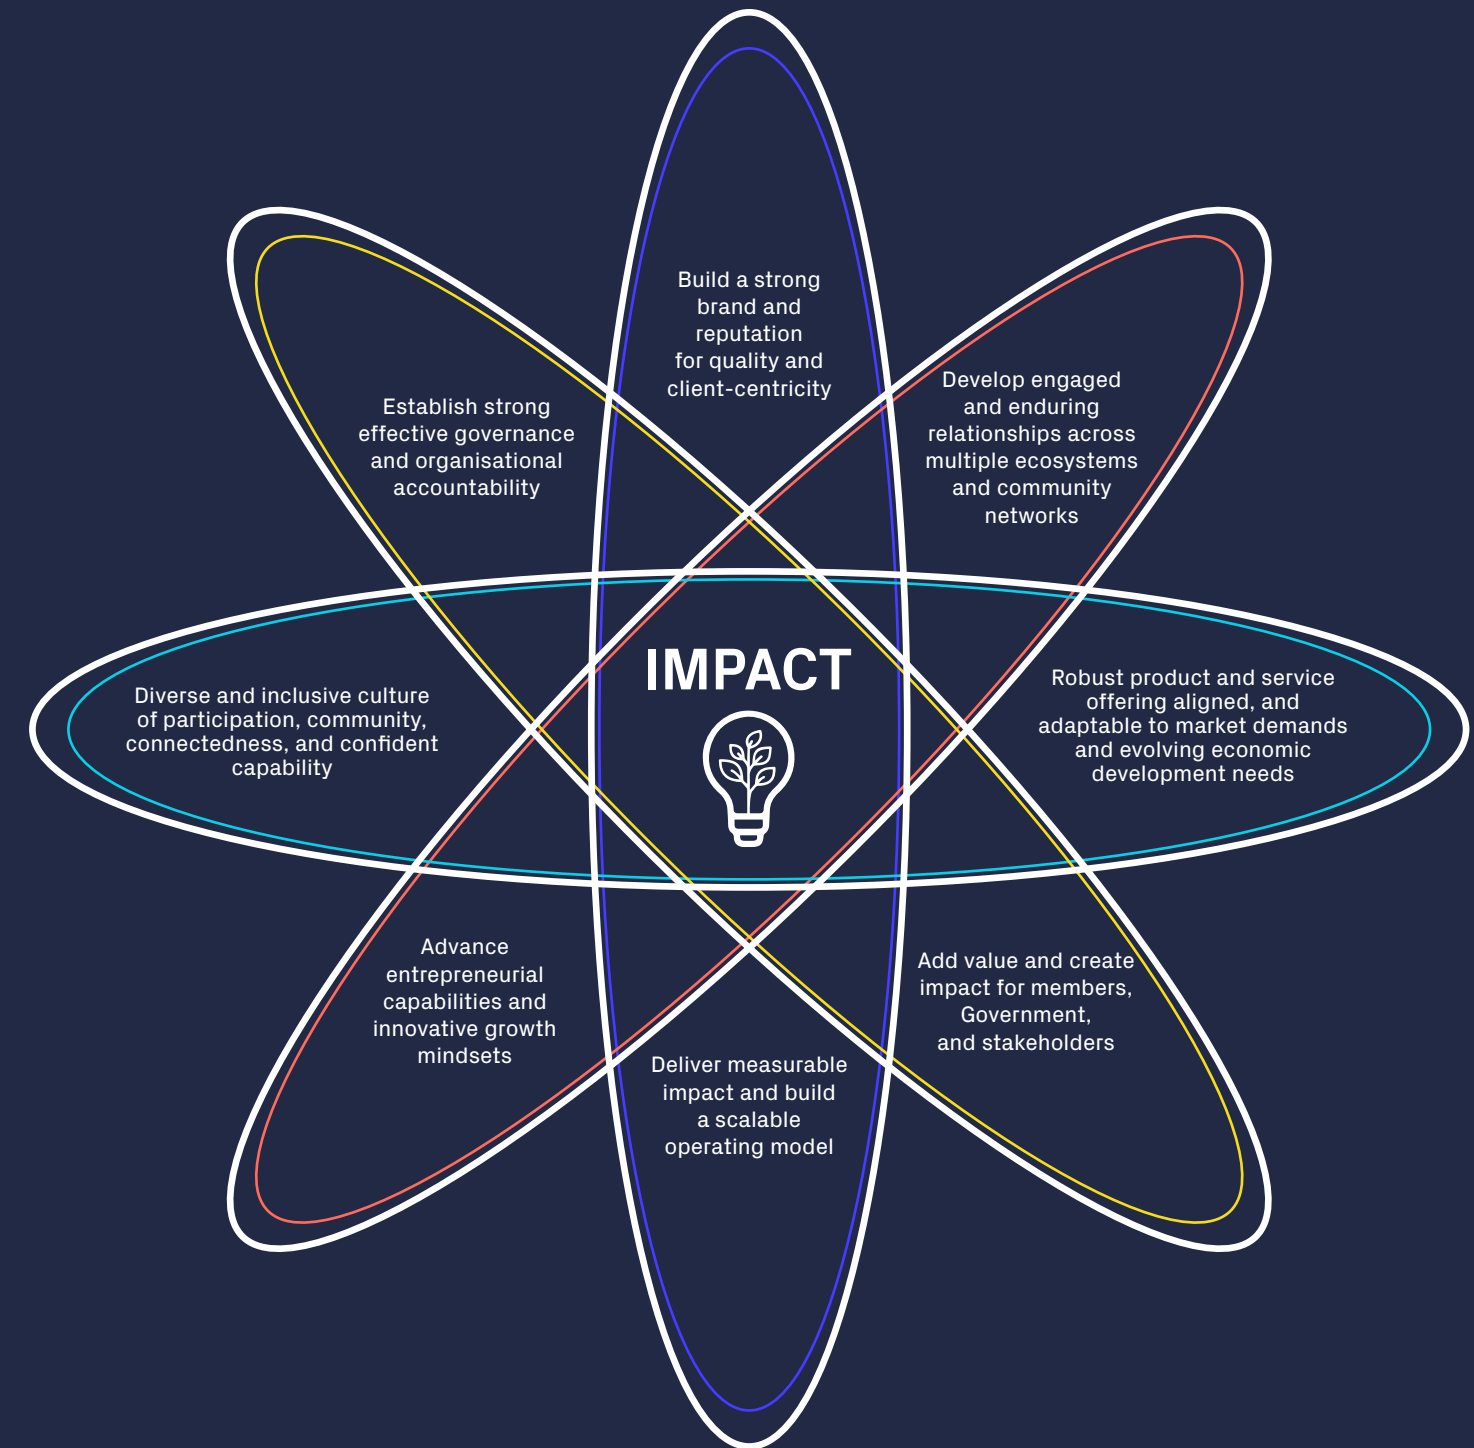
Build a strong brand and reputation for quality and client-centricity

Establish strong effective governance and organisational accountability

Develop engaged and enduring relationships across multiple ecosystems and community networks

IMPACT

Diverse and inclusive culture of participation, community, connectedness, and confident capability

Robust product and service offering aligned, and adaptable to market demands and evolving economic development needs

Advance entrepreneurial capabilities and innovative growth mindsets

Add value and create impact for members, Government, and stakeholders

Deliver measurable impact and build a scalable operating model